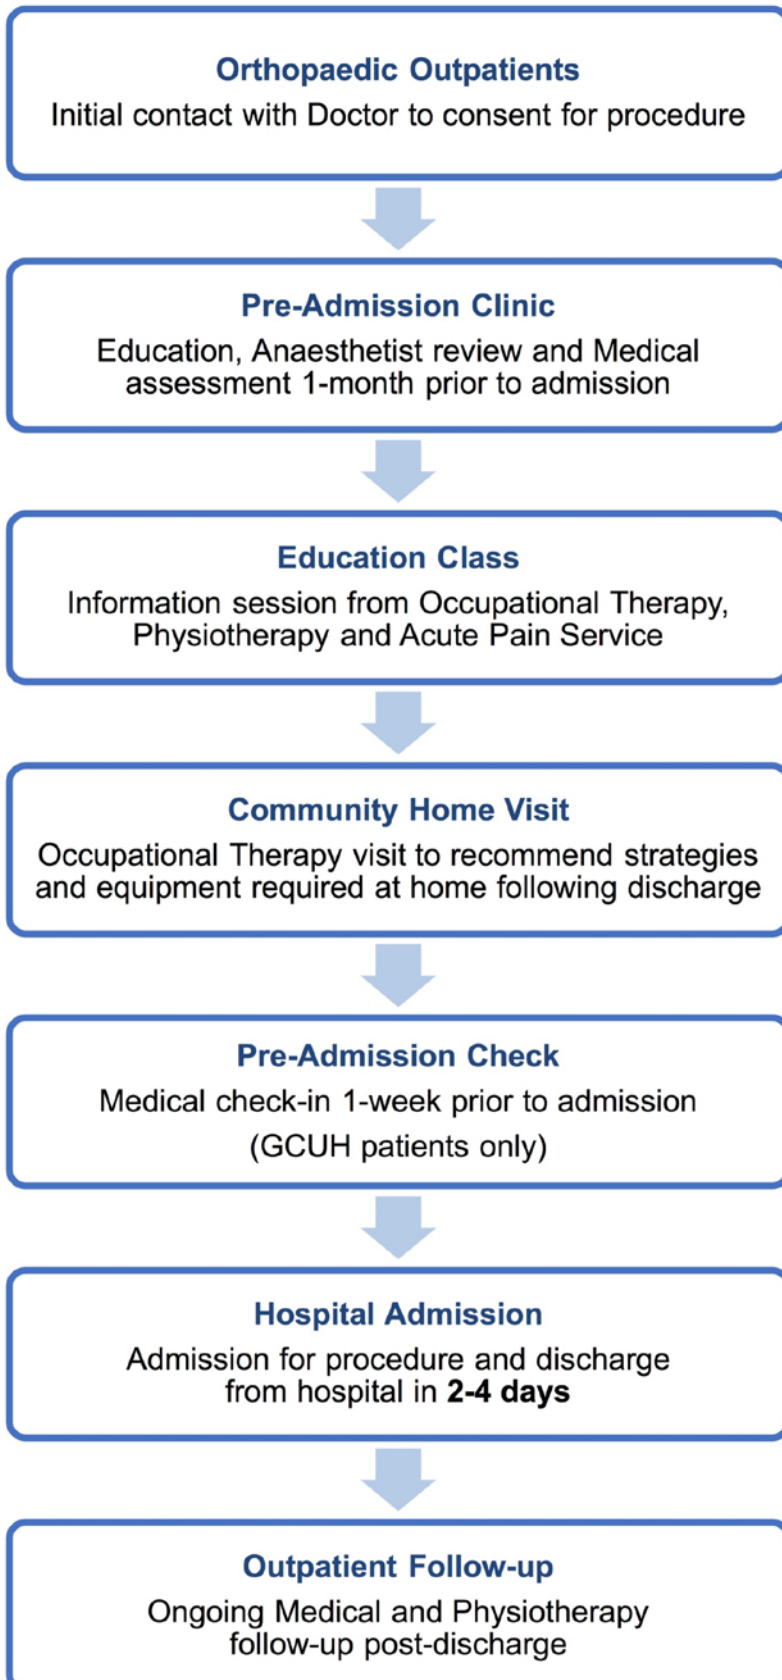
Orthopaedic Outpatients
Initial contact with Doctor to consent for procedure

Pre-Admission Clinic
Education, Anaesthetist review and Medical assessment 1-month prior to admission

Education Class
Information session from Occupational Therapy, Physiotherapy and Acute Pain Service

Community Home Visit
Occupational Therapy visit to recommend strategies and equipment required at home following discharge

Pre-Admission Check
Medical check-in 1-week prior to admission
(GCUH patients only)

Hospital Admission
Admission for procedure and discharge from hospital in **2-4 days**

Outpatient Follow-up
Ongoing Medical and Physiotherapy follow-up post-discharge